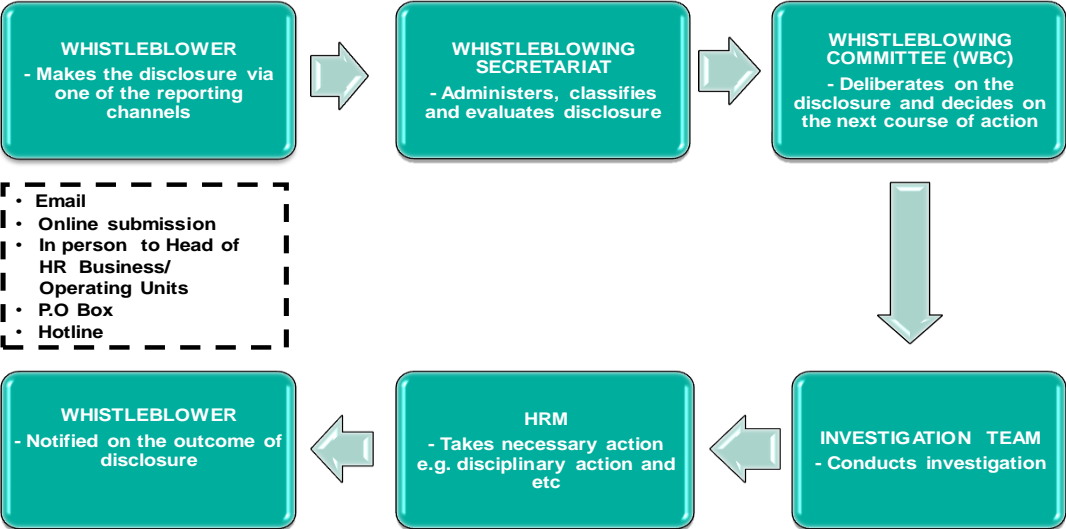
WHISTLEBLOWER
- Makes the disclosure via one of the reporting channels

WHISTLEBLOWING SECRETARIAT
- Administers, classifies and evaluates disclosure

WHISTLEBLOWING COMMITTEE (WBC)
- Deliberates on the disclosure and decides on the next course of action

• Email
• Online submission
• In person to Head of HR Business/ Operating Units
• P.O Box
• Hotline

WHISTLEBLOWER
- Notified on the outcome of disclosure

HRM
- Takes necessary action e.g. disciplinary action and etc

INVESTIGATION TEAM
- Conducts investigation